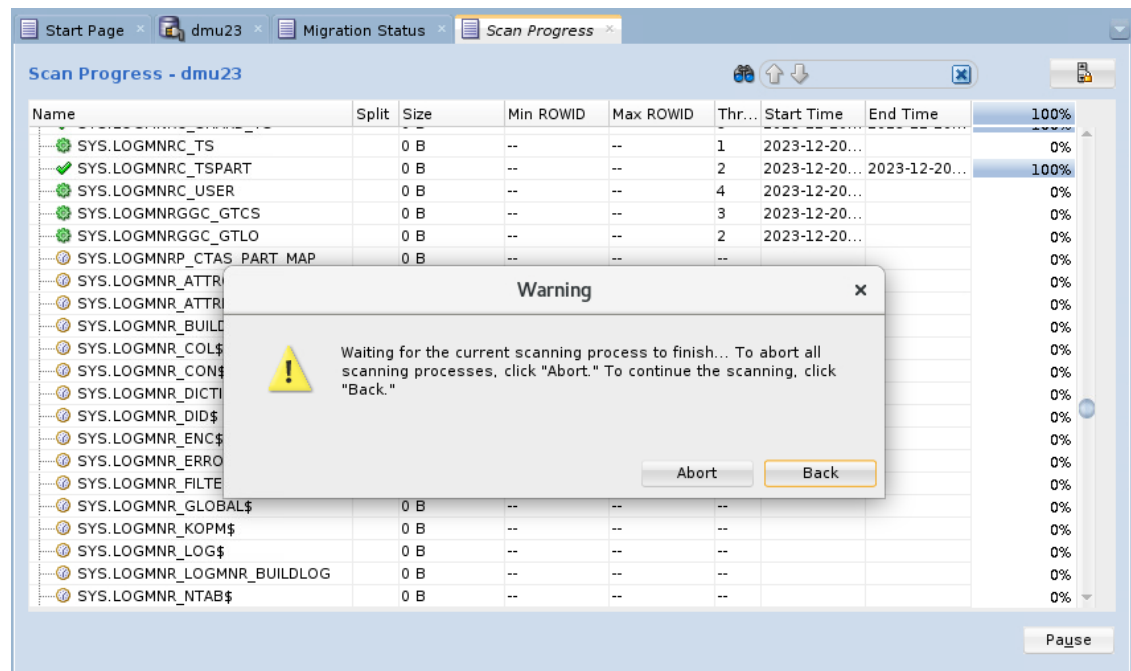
Start Page × dmu23 × Migration Status × Scan Progress ×

Scan Progress - dmu23

| Name | Split | Size | Min ROWID | Max ROWID | Thr... | Start Time | End Time | 100% |
|---|---|---|---|---|---|---|---|---|
| SYS.LOGMNRC_TS | | 0 B | -- | -- | 1 | 2023-12-20... | | 0% |
| SYS.LOGMNRC_TSPART | | 0 B | -- | -- | 2 | 2023-12-20... | 2023-12-20... | 100% |
| SYS.LOGMNRC_USER | | 0 B | -- | -- | 4 | 2023-12-20... | | 0% |
| SYS.LOGMNRGGC_GTCS | | 0 B | -- | -- | 3 | 2023-12-20... | | 0% |
| SYS.LOGMNRGGC_GTLO | | 0 B | -- | -- | 2 | 2023-12-20... | | 0% |
| SYS.LOGMNRP_CTAS_PART_MAP | | 0 B | -- | -- | -- | | | 0% |
| SYS.LOGMNR_ATTR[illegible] | | | | | | | | 0% |
| SYS.LOGMNR_ATTR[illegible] | | | | | | | | 0% |
| SYS.LOGMNR_BUILD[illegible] | | | | | | | | 0% |
| SYS.LOGMNR_COL$ | | | | | | | | 0% |
| SYS.LOGMNR_CON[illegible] | | | | | | | | 0% |
| SYS.LOGMNR_DICT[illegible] | | | | | | | | 0% |
| SYS.LOGMNR_DID$ | | | | | | | | 0% |
| SYS.LOGMNR_ENC$ | | | | | | | | 0% |
| SYS.LOGMNR_ERRO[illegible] | | | | | | | | 0% |
| SYS.LOGMNR_FILTE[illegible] | | | | | | | | 0% |
| SYS.LOGMNR_GLOBAL$ | | 0 B | -- | -- | -- | | | 0% |
| SYS.LOGMNR_KOPM$ | | 0 B | -- | -- | -- | | | 0% |
| SYS.LOGMNR_LOG$ | | 0 B | -- | -- | -- | | | 0% |
| SYS.LOGMNR_LOGMNR_BUILDLOG | | 0 B | -- | -- | -- | | | 0% |
| SYS.LOGMNR_NTAB$ | | 0 B | -- | -- | -- | | | 0% |

Warning ×

Waiting for the current scanning process to finish... To abort all scanning processes, click "Abort." To continue the scanning, click "Back."

Abort Back

Pause